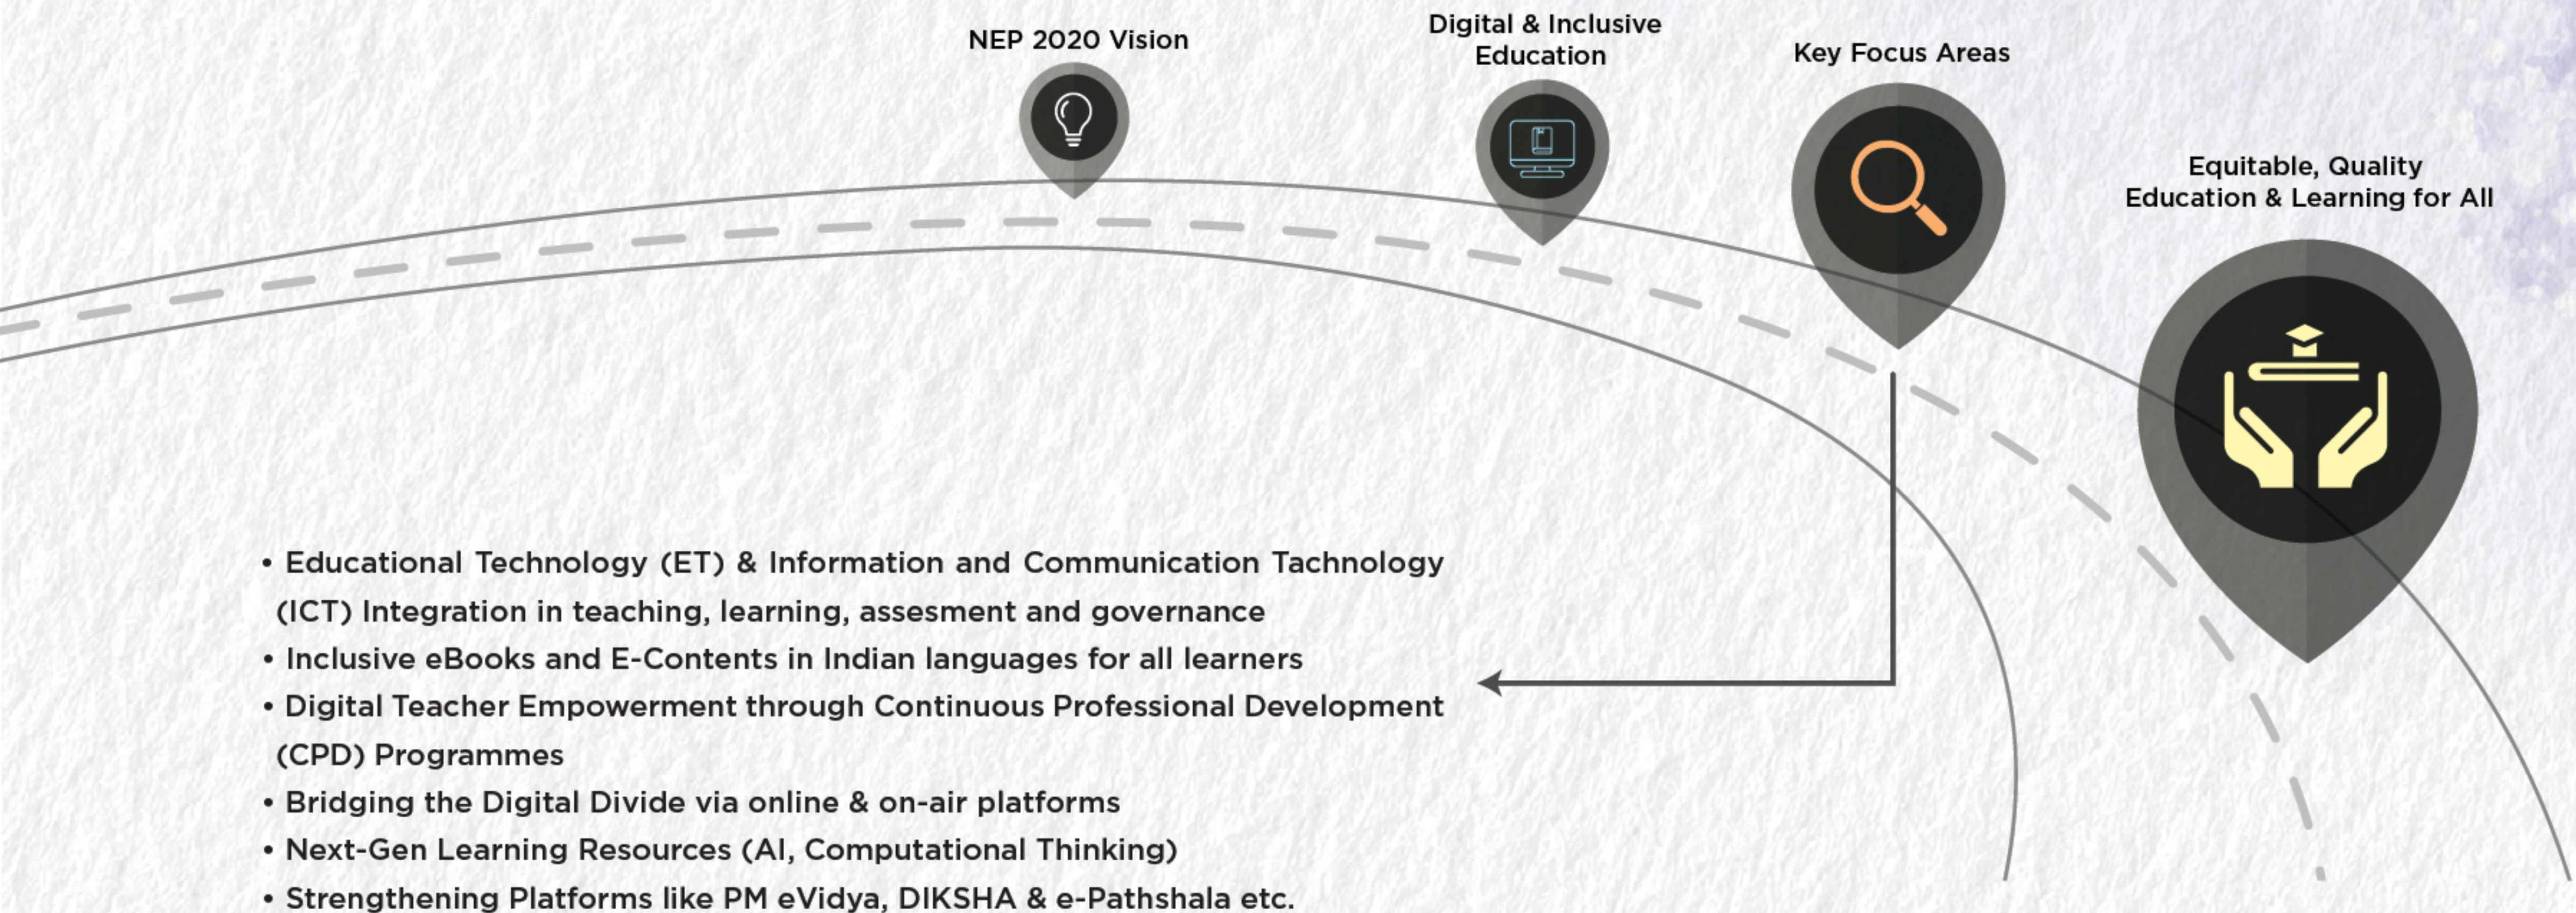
NEP 2020 Vision

Digital & Inclusive Education

Key Focus Areas

Equitable, Quality Education & Learning for All

• Educational Technology (ET) & Information and Communication Technology (ICT) Integration in teaching, learning, assesment and governance
• Inclusive eBooks and E-Contents in Indian languages for all learners
• Digital Teacher Empowerment through Continuous Professional Development (CPD) Programmes
• Bridging the Digital Divide via online & on-air platforms
• Next-Gen Learning Resources (AI, Computational Thinking)
• Strengthening Platforms like PM eVidya, DIKSHA & e-Pathshala etc.